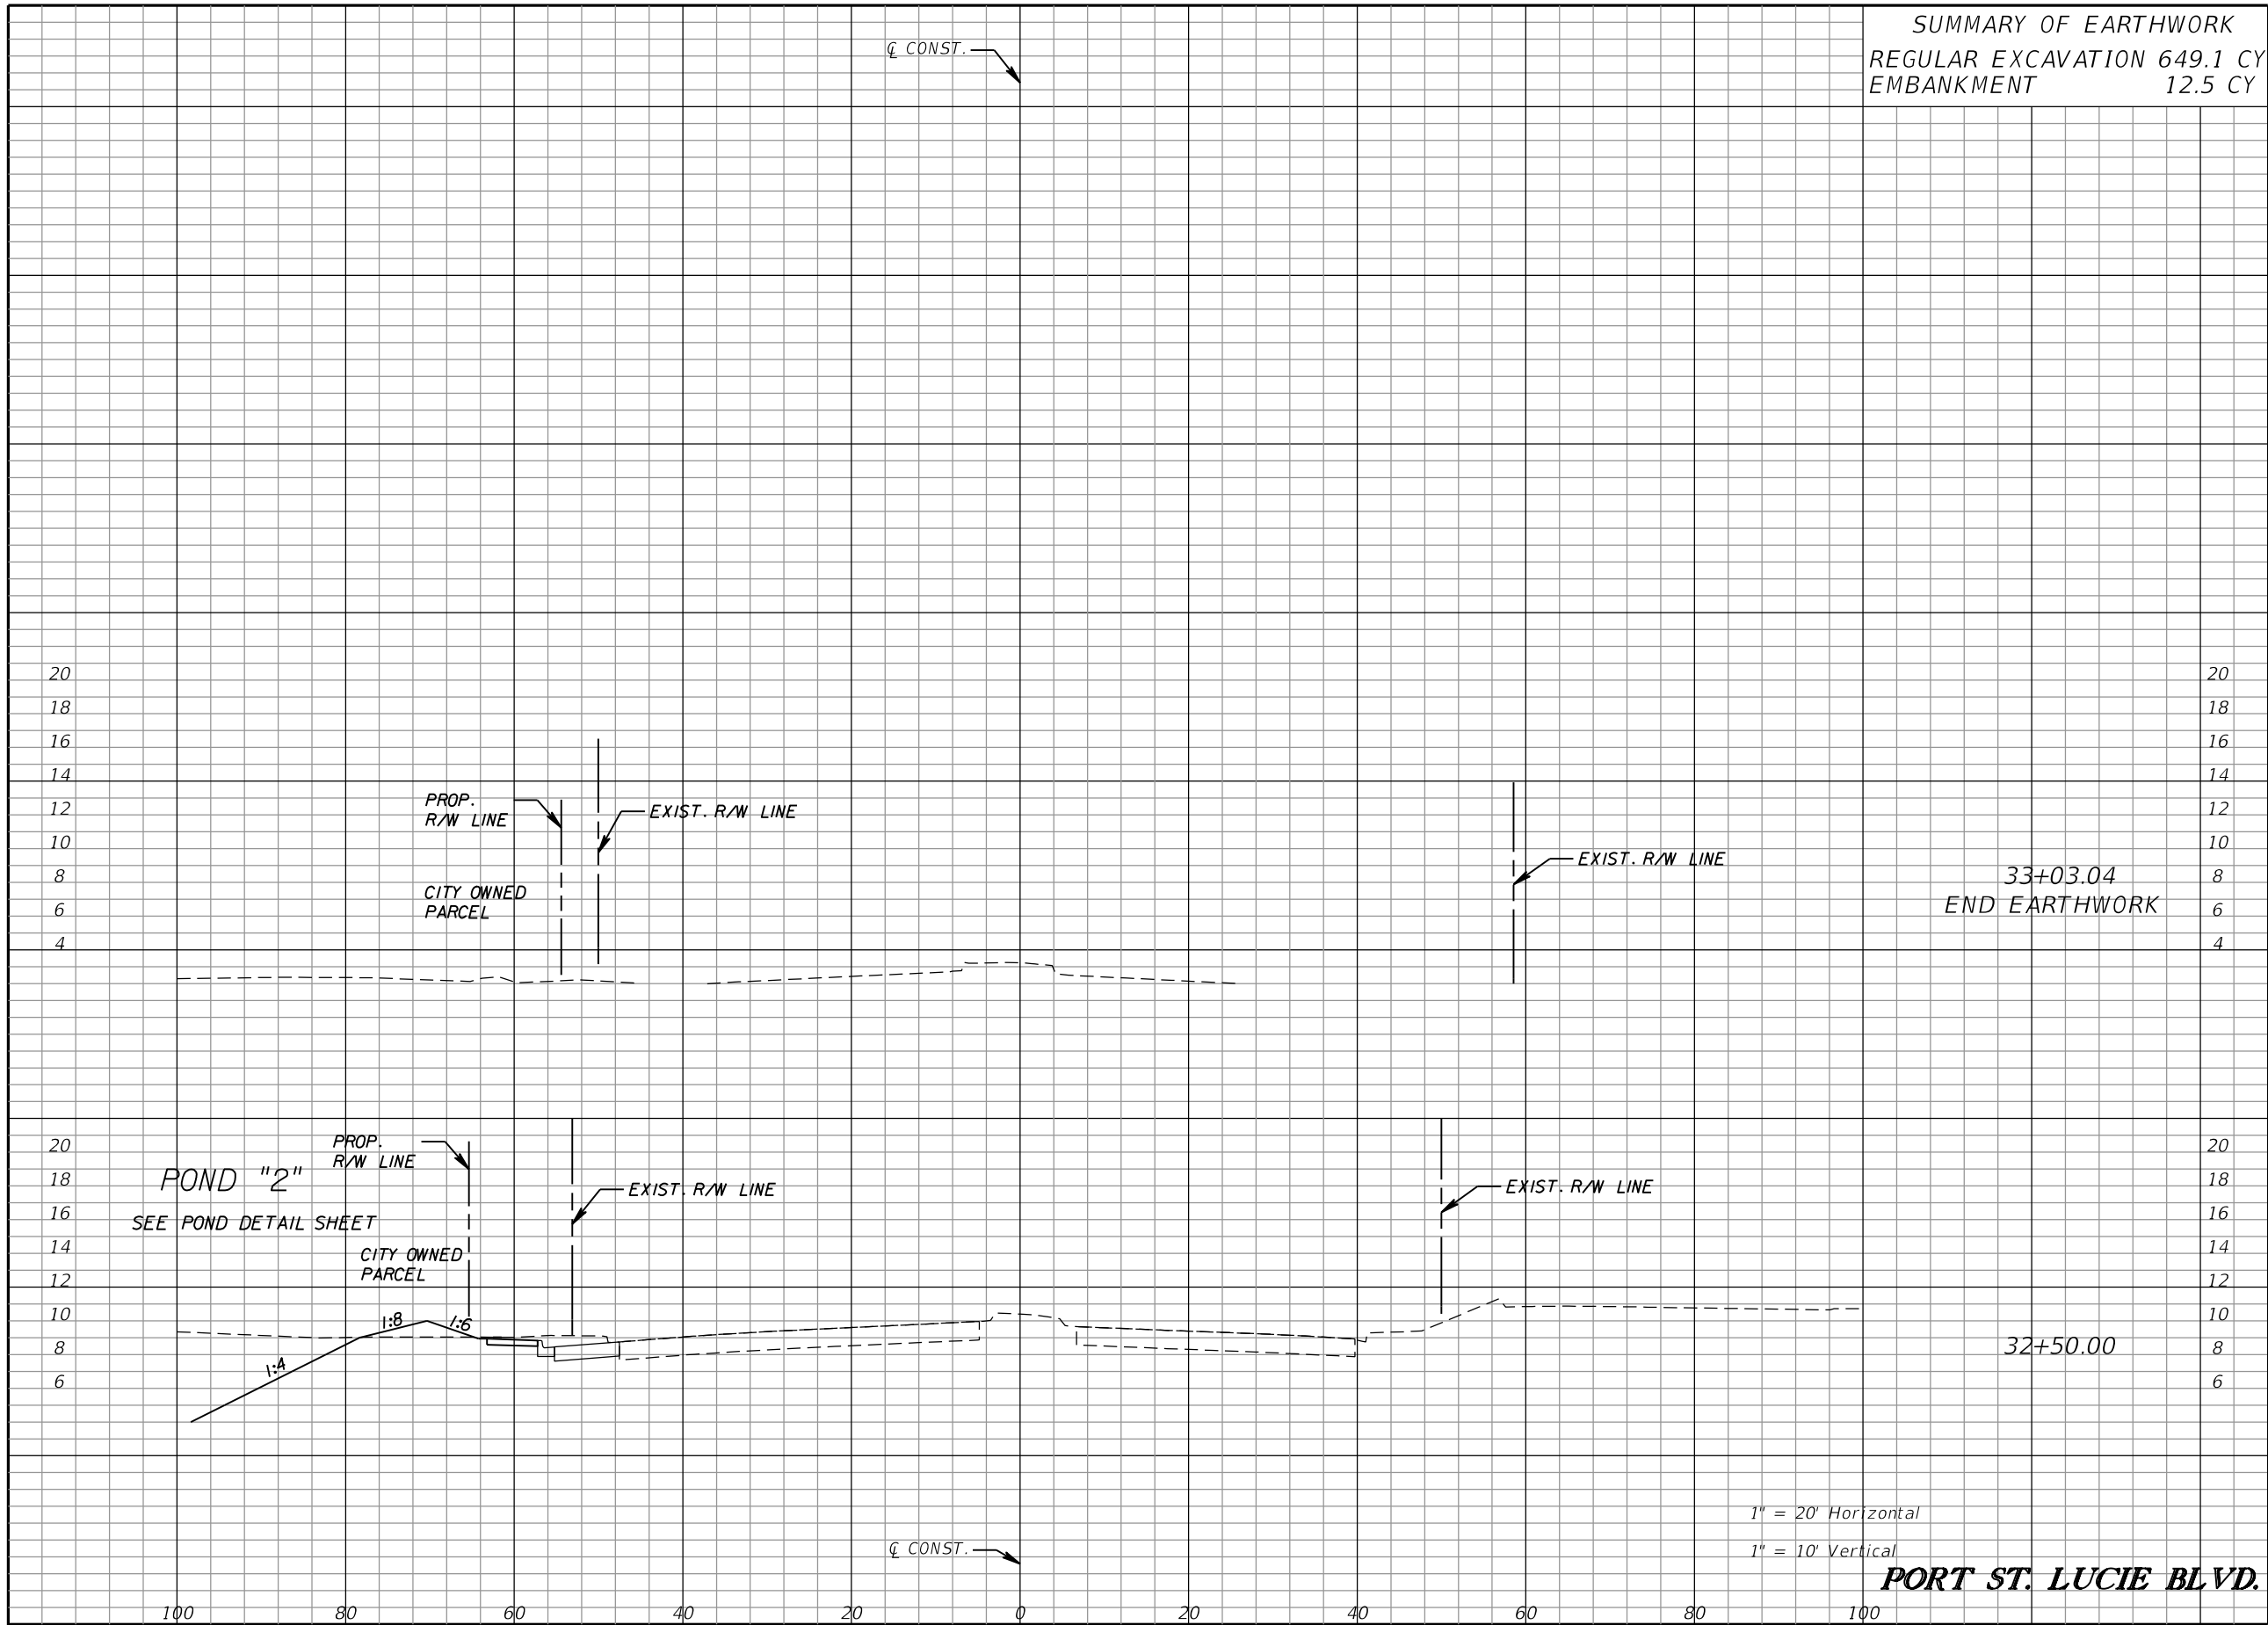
℄ CONST.

SUMMARY OF EARTHWORK
REGULAR EXCAVATION 649.1 CY
EMBANKMENT 12.5 CY

20
18
16
14
12
10
8
6
4

PROP.
R/W LINE

EXIST. R/W LINE

CITY OWNED
PARCEL

EXIST. R/W LINE

33+03.04
END EARTHWORK

20
18
16
14
12
10
8
6
4

20
18
16
14
12
10
8
6

PROP.
R/W LINE

POND "2"

SEE POND DETAIL SHEET

EXIST. R/W LINE

CITY OWNED
PARCEL

EXIST. R/W LINE

1:8
1:6
1:4

32+50.00

20
18
16
14
12
10
8
6

1" = 20' Horizontal
1" = 10' Vertical

℄ CONST.

PORT ST. LUCIE BLVD.

100 80 60 40 20 0 20 40 60 80 100